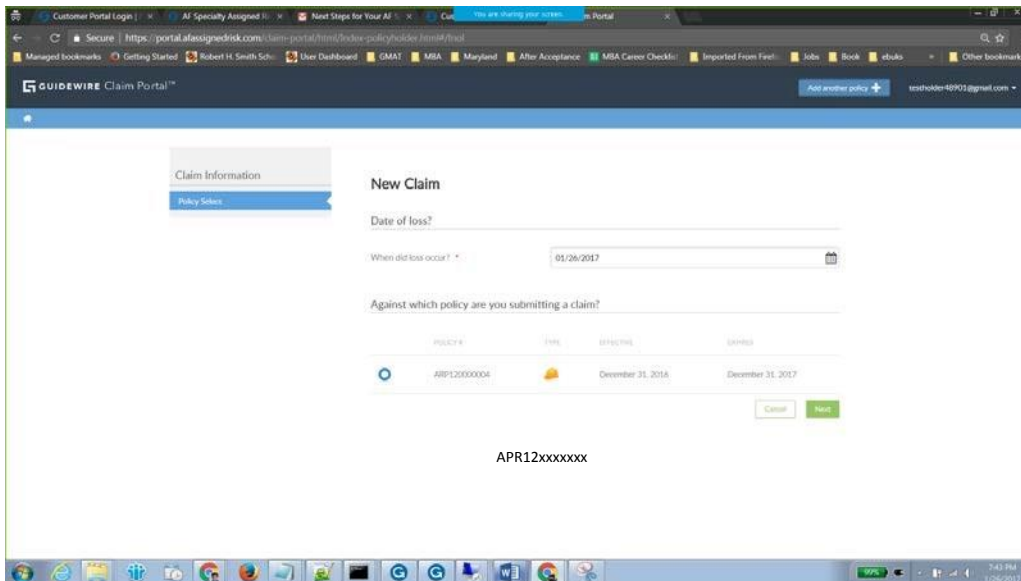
Customer Portal Login | AF Specialty Assigned R | Next Steps for Your AF | Cu You are sharing your screen. m Portal

Secure | https://portal.afassignedrisk.com/claim-portal/html/index-policyholder.html#/fnol

Managed bookmarks Getting Started Robert H. Smith Scho User Dashboard GMAT MBA Maryland After Acceptance MBA Career Checklist Imported From Firefox Jobs Book ebuks Other bookmarks

GUIDEWIRE Claim Portal™

Add another policy +

testholder48901@gmail.com

Claim Information

Policy Select

New Claim

Date of loss?

When did loss occur? *

01/26/2017

Against which policy are you submitting a claim?

| POLICY # | TYPE | EFFECTIVE | EXPIRES |
|---|---|---|---|
| ARP120000004 | | December 31, 2016 | December 31, 2017 |

Cancel

Next

APR12xxxxxxx

99%

7:43 PM
1/26/2017